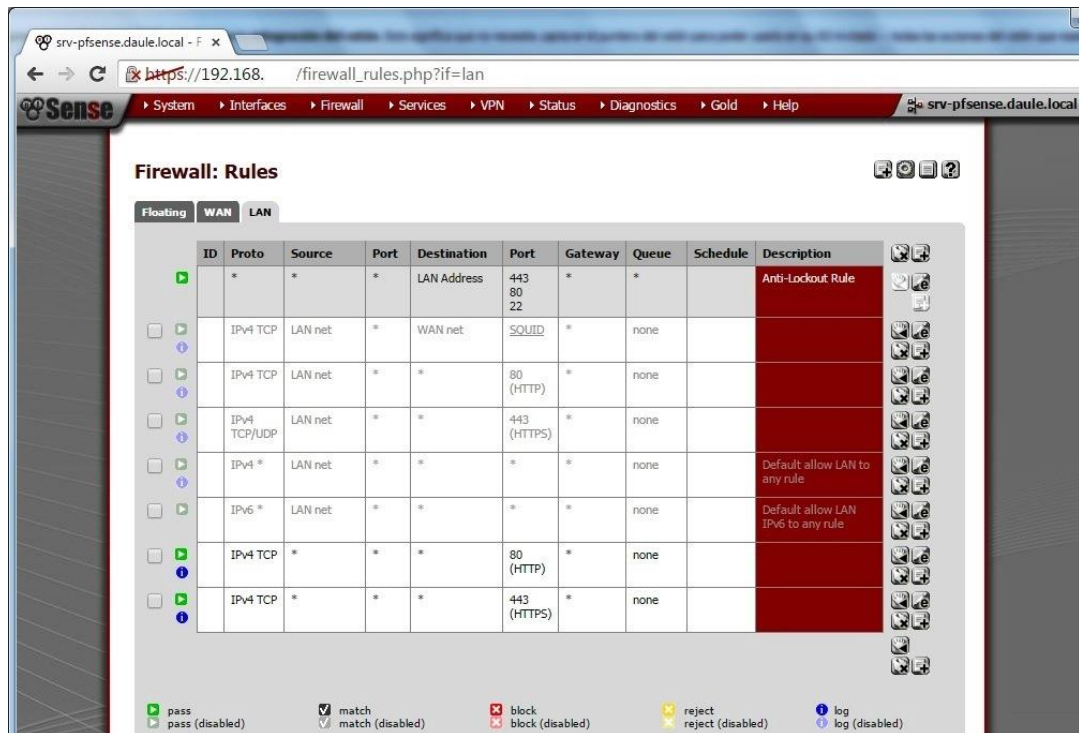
srv-pfsense.daule.local - F ×

https://192.168. /firewall_rules.php?if=lan

Sense

▸ System ▸ Interfaces ▸ Firewall ▸ Services ▸ VPN ▸ Status ▸ Diagnostics ▸ Gold ▸ Help

srv-pfsense.daule.local

Firewall: Rules

Floating WAN LAN

| | ID | Proto | Source | Port | Destination | Port | Gateway | Queue | Schedule | Description |
|---|---|---|---|---|---|---|---|---|---|---|
| | | * | * | * | LAN Address | 443 80 22 | * | * | | Anti-Lockout Rule |
| | | IPv4 TCP | LAN net | * | WAN net | SQUID | * | none | | |
| | | IPv4 TCP | LAN net | * | * | 80 (HTTP) | * | none | | |
| | | IPv4 TCP/UDP | LAN net | * | * | 443 (HTTPS) | * | none | | |
| | | IPv4 * | LAN net | * | * | * | * | none | | Default allow LAN to any rule |
| | | IPv6 * | LAN net | * | * | * | * | none | | Default allow LAN IPv6 to any rule |
| | | IPv4 TCP | * | * | * | 80 (HTTP) | * | none | | |
| | | IPv4 TCP | * | * | * | 443 (HTTPS) | * | none | | |

pass
pass (disabled)
match
match (disabled)
block
block (disabled)
reject
reject (disabled)
log
log (disabled)